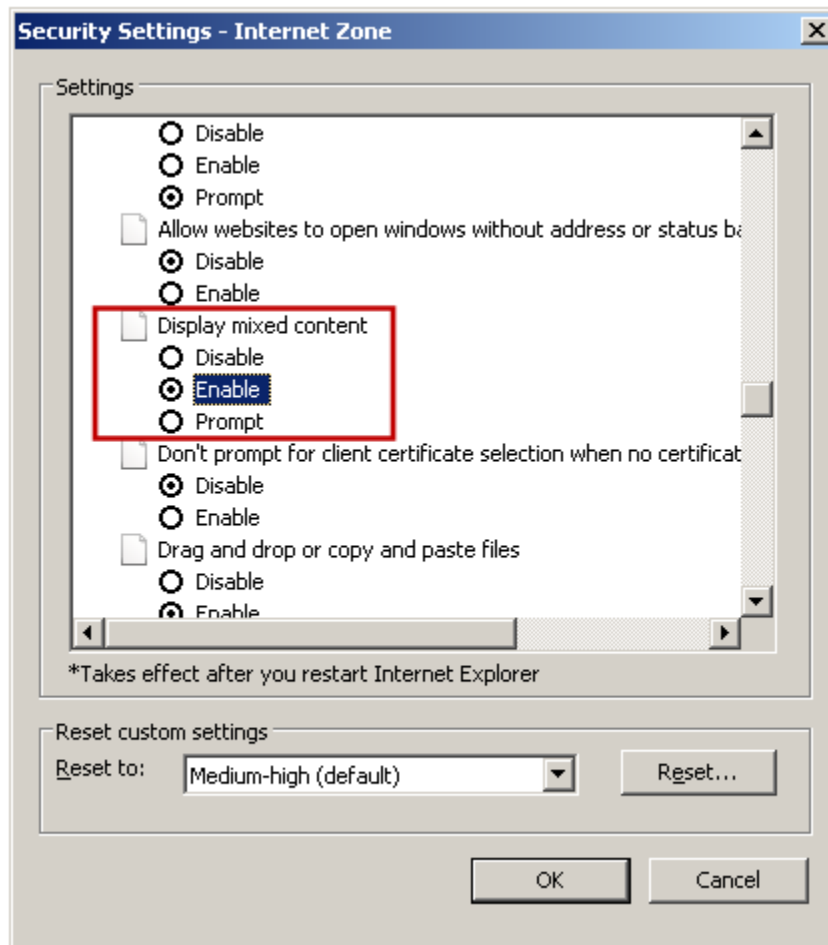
Security Settings - Internet Zone

Settings

Disable
Enable
Prompt
Allow websites to open windows without address or status ba
Disable
Enable
Display mixed content
Disable
Enable
Prompt
Don't prompt for client certificate selection when no certificat
Disable
Enable
Drag and drop or copy and paste files
Disable
Enable

*Takes effect after you restart Internet Explorer

Reset custom settings
Reset to: Medium-high (default)
Reset...

OK
Cancel